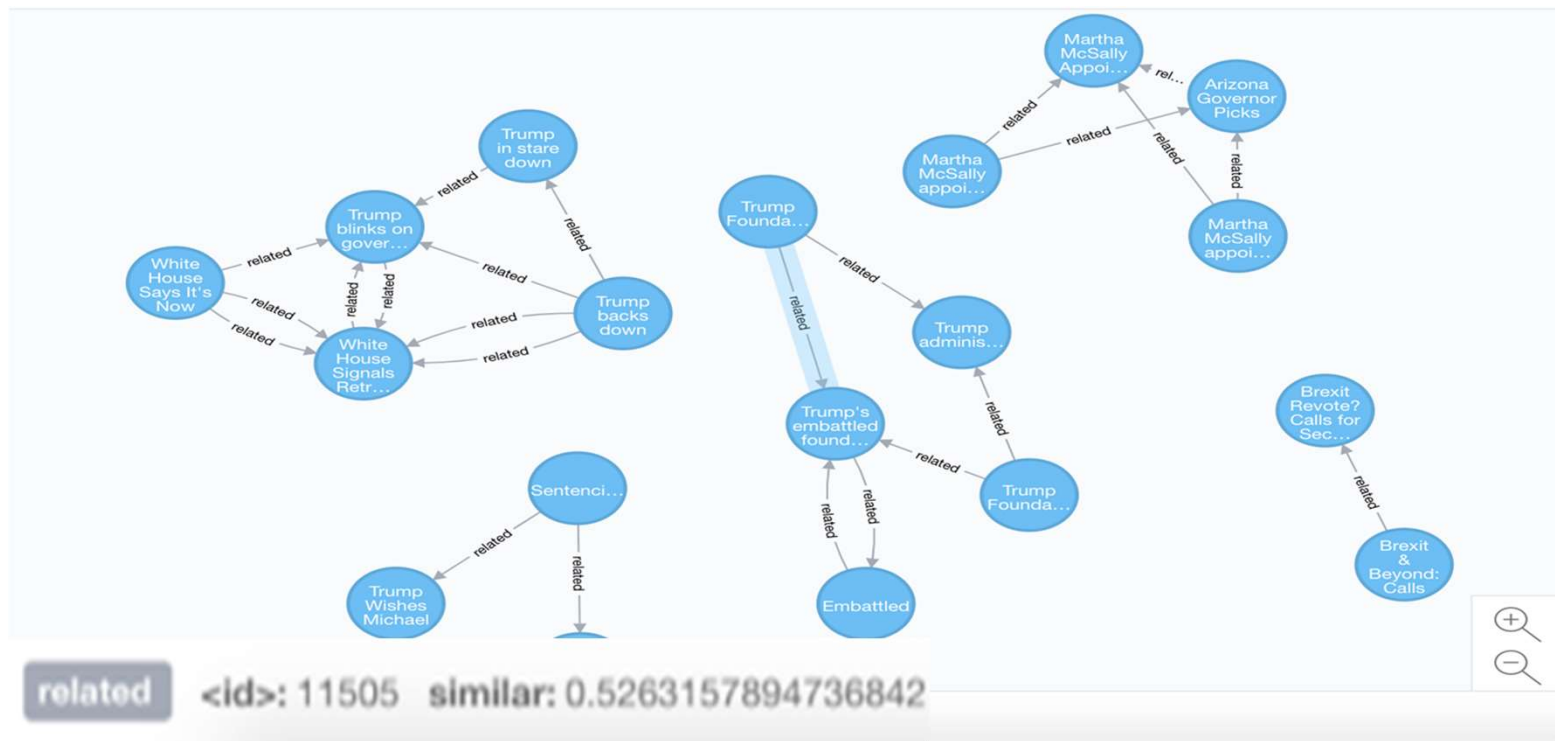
Martha McSally Appoi…

rel…

Arizona Governor Picks

related

related

related

related

Martha McSally appoi…

Martha McSally appoi…

Trump in stare down

related

Trump blinks on gover…

related

White House Says It's Now

related

related

related

related

related

related

Trump backs down

related

related

White House Signals Retr…

Trump Founda…

related

related

Trump adminis…

related

Trump's embattled found…

related

Trump Founda…

related

related

Embattled

Brexit Revote? Calls for Sec…

related

Brexit & Beyond: Calls

Sentenci…

related

related

Trump Wishes Michael

related <id>: 11505 similar: 0.5263157894736842